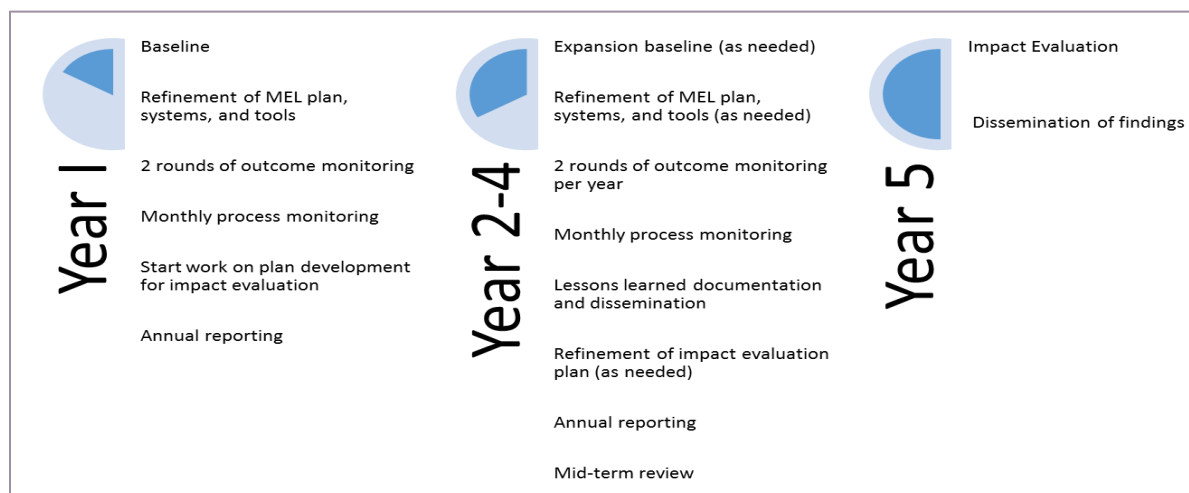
Year I

Baseline

Refinement of MEL plan, systems, and tools

2 rounds of outcome monitoring

Monthly process monitoring

Start work on plan development for impact evaluation

Annual reporting

Year 2-4

Expansion baseline (as needed)

Refinement of MEL plan, systems, and tools (as needed)

2 rounds of outcome monitoring per year

Monthly process monitoring

Lessons learned documentation and dissemination

Refinement of impact evaluation plan (as needed)

Annual reporting

Mid-term review

Year 5

Impact Evaluation

Dissemination of findings